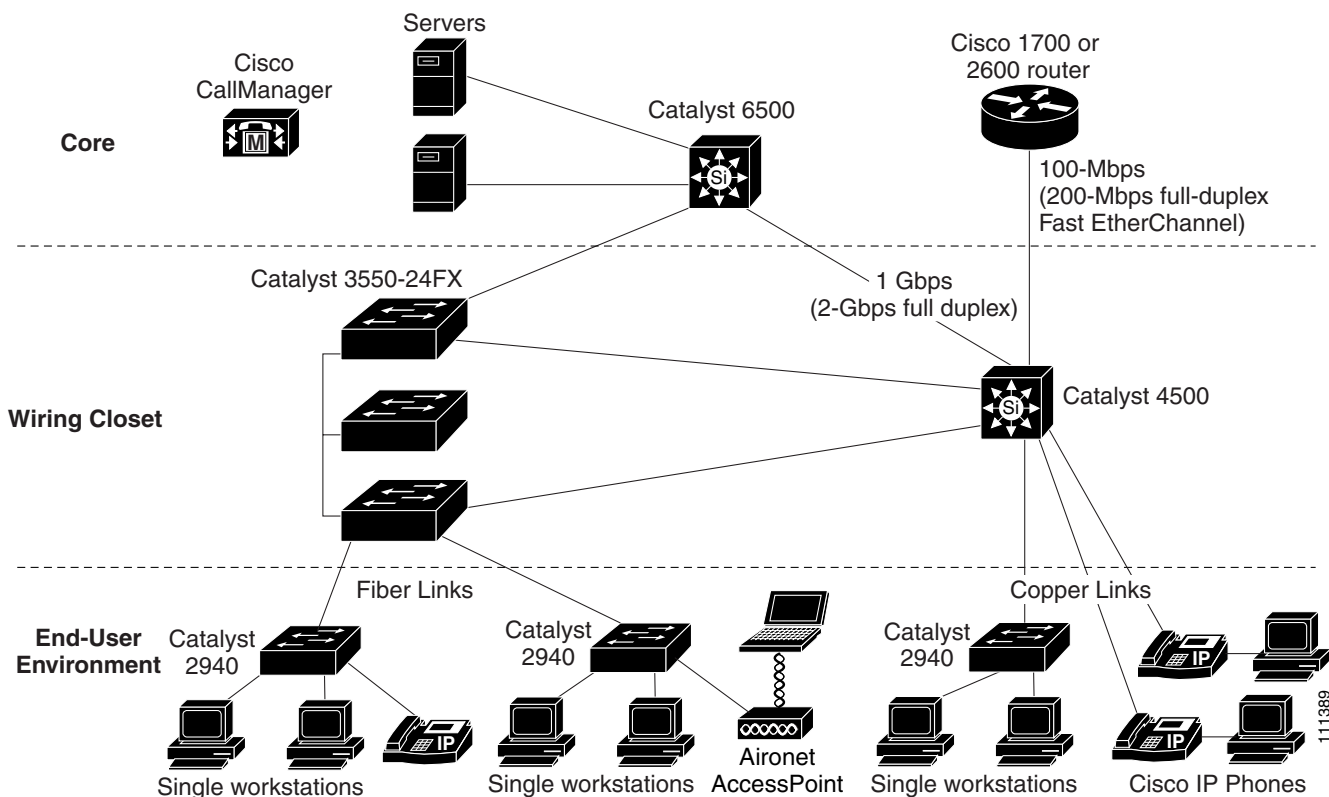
Servers

Cisco CallManager

Cisco 1700 or 2600 router

Catalyst 6500

Core

100-Mbps (200-Mbps full-duplex Fast EtherChannel)

Catalyst 3550-24FX

1 Gbps (2-Gbps full duplex)

Wiring Closet

Catalyst 4500

Fiber Links

Copper Links

End-User Environment

Catalyst 2940

Catalyst 2940

Catalyst 2940

IP

IP

IP

Single workstations

Single workstations

Aironet AccessPoint

Single workstations

Cisco IP Phones

111389